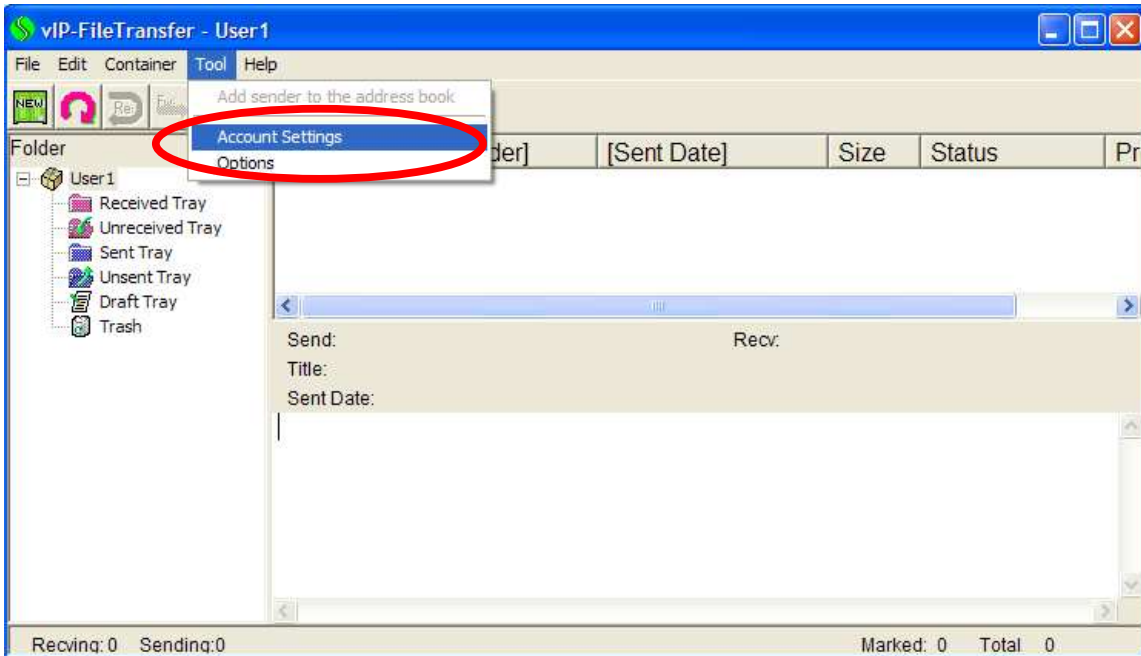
vIP-FileTransfer - User1

File Edit Container Tool Help

NEW Re Fw

Add sender to the address book
Account Settings
Options

Folder
User1
Received Tray
Unreceived Tray
Sent Tray
Unsent Tray
Draft Tray
Trash

der] [Sent Date] Size Status Pr

Send: Recv:
Title:
Sent Date:

Recving: 0 Sending:0 Marked: 0 Total 0